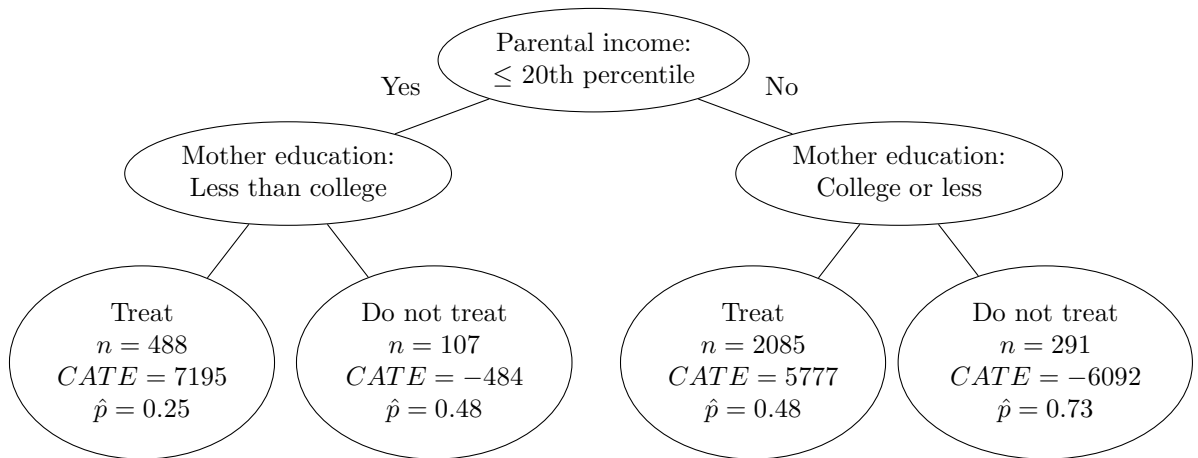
Parental income: $\leq$ 20th percentile

Yes

No

Mother education: Less than college

Mother education: College or less

Treat
$n = 488$
$CATE = 7195$
$\hat{p} = 0.25$

Do not treat
$n = 107$
$CATE = -484$
$\hat{p} = 0.48$

Treat
$n = 2085$
$CATE = 5777$
$\hat{p} = 0.48$

Do not treat
$n = 291$
$CATE = -6092$
$\hat{p} = 0.73$